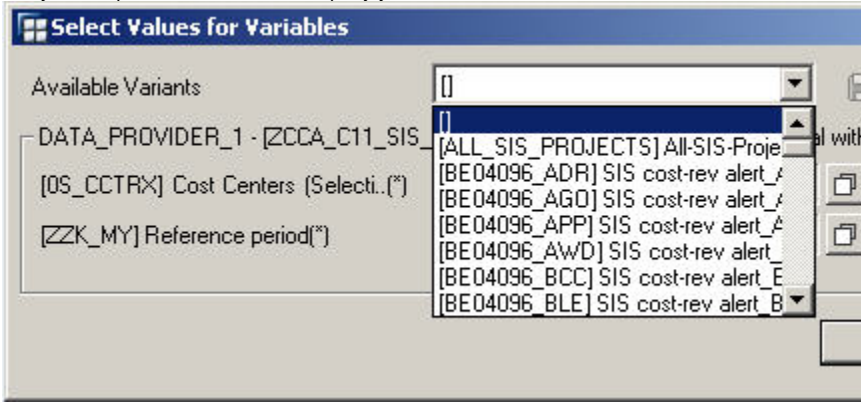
Select Values for Variables

Available Variants

[]

DATA_PROVIDER_1 - [ZCCA_C11_SIS_

al with

[0S_CCTRX] Cost Centers (Selecti..(*)

[ZZK_MY] Reference period(*)

[]

[ALL_SIS_PROJECTS] All-SIS-Proje

[BE04096_ADR] SIS cost-rev alert_

[BE04096_AGO] SIS cost-rev alert_

[BE04096_APP] SIS cost-rev alert_

[BE04096_AWD] SIS cost-rev alert_

[BE04096_BCC] SIS cost-rev alert_

[BE04096_BLE] SIS cost-rev alert_